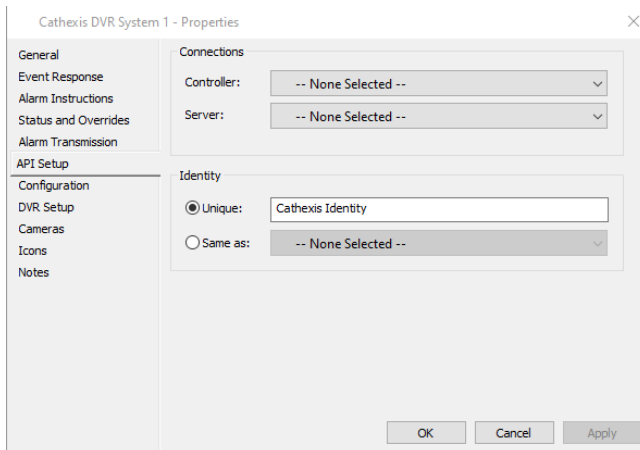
Cathexis DVR System 1 - Properties

General
Event Response
Alarm Instructions
Status and Overrides
Alarm Transmission
API Setup
Configuration
DVR Setup
Cameras
Icons
Notes

Connections
Controller: -- None Selected --
Server: -- None Selected --

Identity
Unique: Cathexis Identity
Same as: -- None Selected --

OK
Cancel
Apply